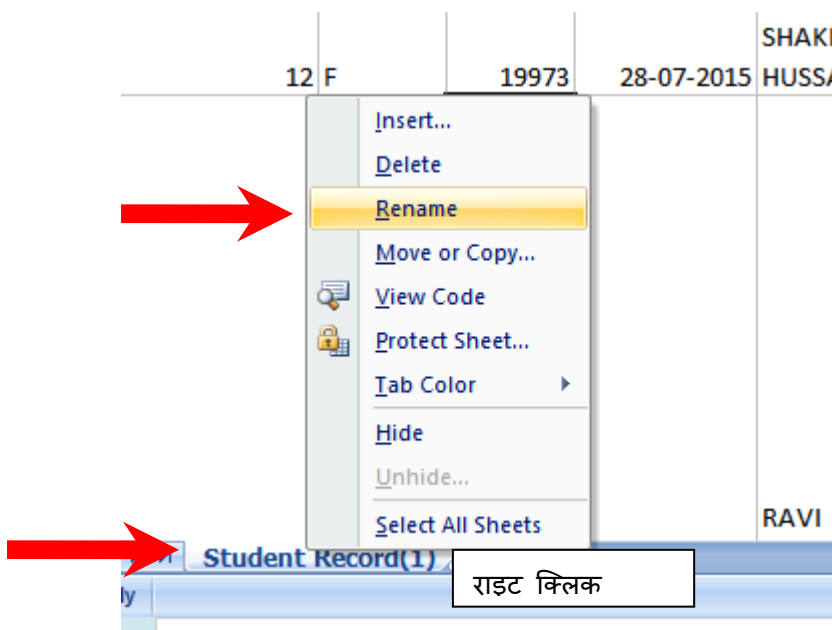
| 12 | F | 19973 | 28-07-2015 | SHAK HUSSA |
|---|---|---|---|---|

Insert...
Delete
Rename
Move or Copy...
View Code
Protect Sheet...
Tab Color
Hide
Unhide...
Select All Sheets

RAVI

Student Record(1)

राइट क्लिक

dy